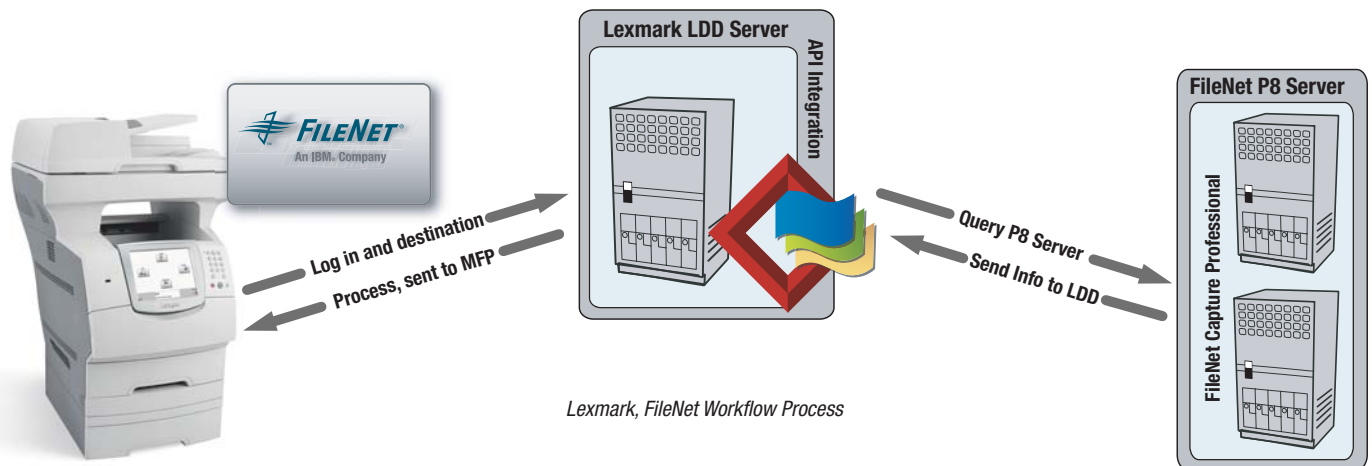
FILENET
An IBM Company

Lexmark LDD Server

API Integration

FileNet P8 Server

FileNet Capture Professional

Log in and destination

Process, sent to MFP

Query P8 Server

Send Info to LDD

Lexmark, FileNet Workflow Process